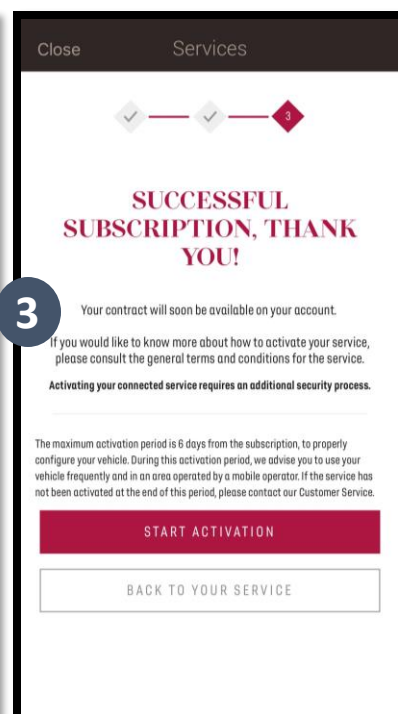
Close Services

3

SUCCESSFUL SUBSCRIPTION, THANK YOU!

3

Your contract will soon be available on your account.

If you would like to know more about how to activate your service, please consult the general terms and conditions for the service.

Activating your connected service requires an additional security process.

The maximum activation period is 6 days from the subscription, to properly configure your vehicle. During this activation period, we advise you to use your vehicle frequently and in an area operated by a mobile operator. If the service has not been activated at the end of this period, please contact our Customer Service.

START ACTIVATION

BACK TO YOUR SERVICE